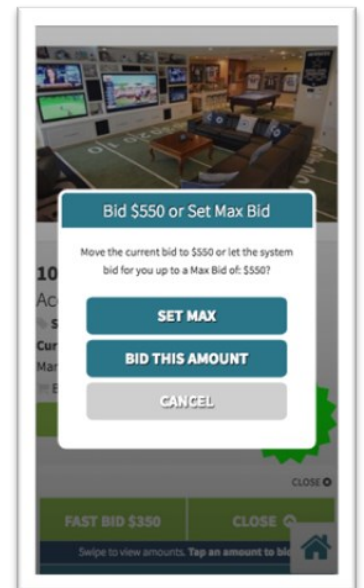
Bid $550 or Set Max Bid

Move the current bid to $550 or let the system bid for you up to a Max Bid of: $550?

SET MAX

BID THIS AMOUNT

CANCEL

10

Ac

S

Cur

Mar

E

CLOSE

FAST BID $350

CLOSE

Swipe to view amounts. Tap an amount to bid